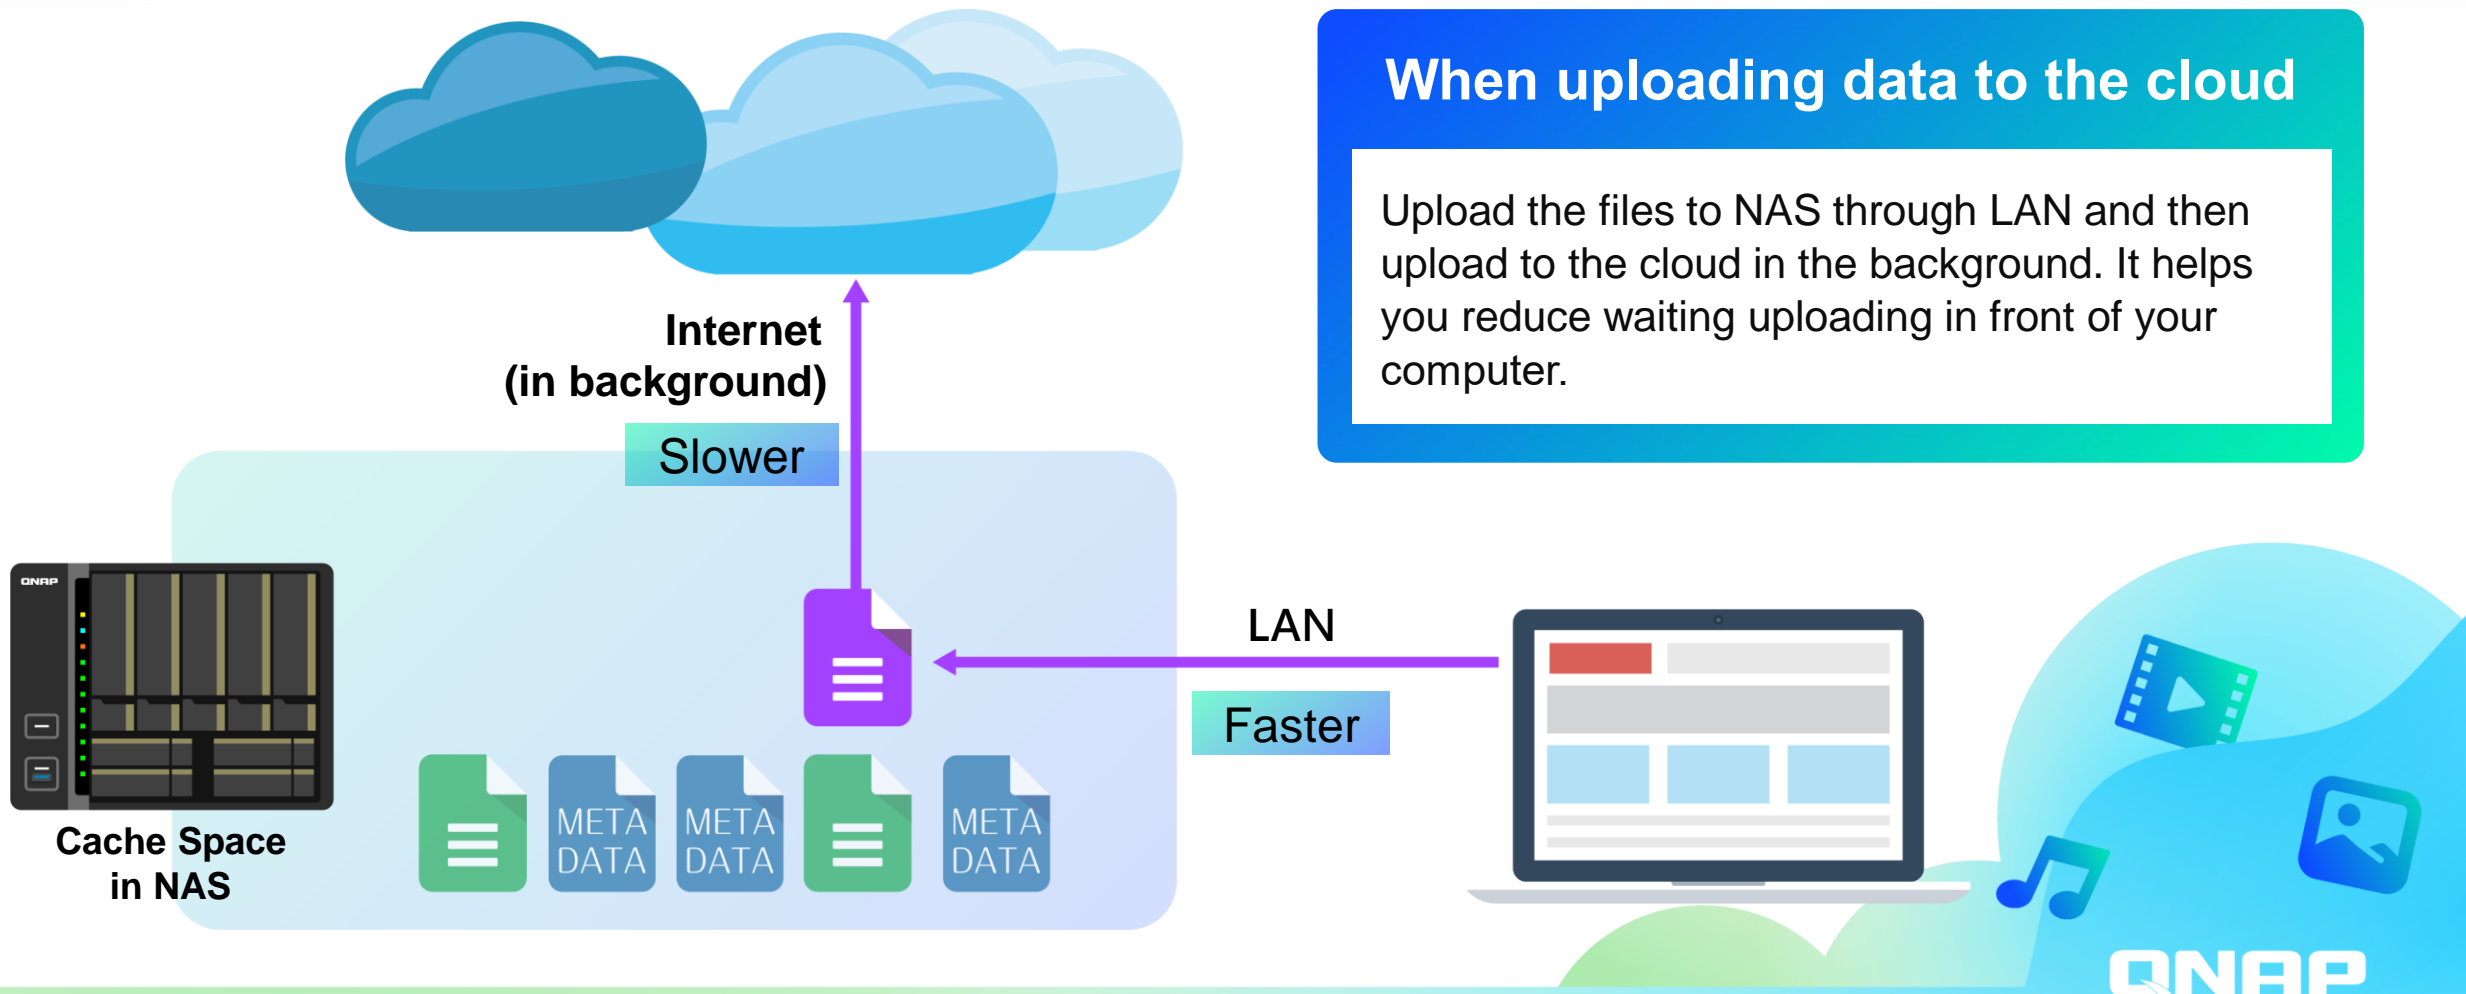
When uploading data to the cloud

Upload the files to NAS through LAN and then upload to the cloud in the background. It helps you reduce waiting uploading in front of your computer.

Internet
(in background)

Slower

LAN

Faster

QNAP

Cache Space
in NAS

META DATA

META DATA

META DATA

QNAP